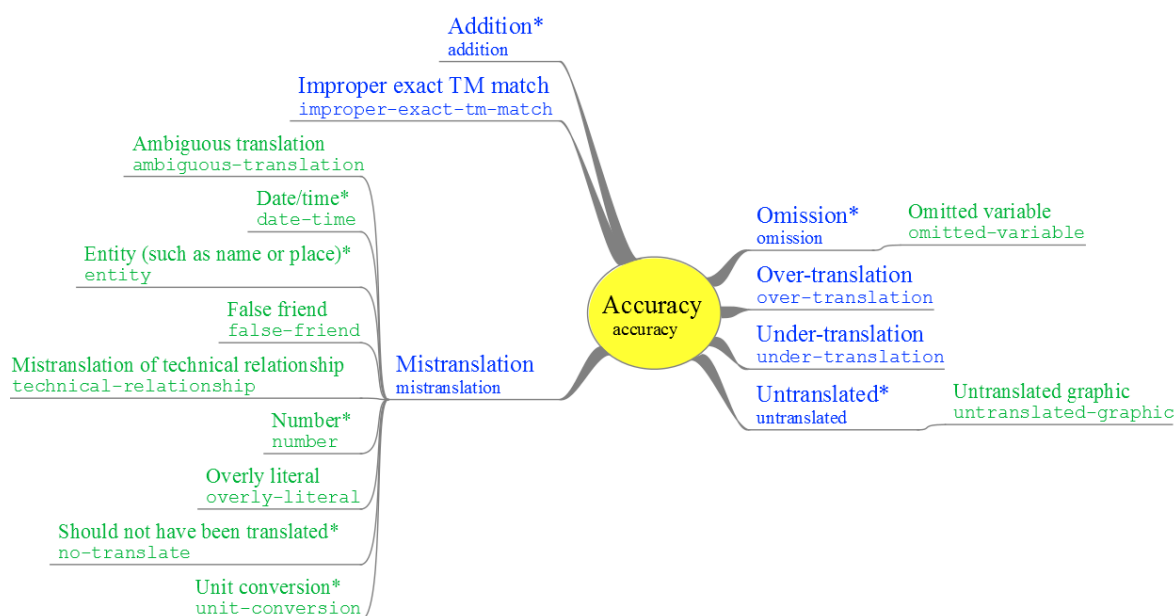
Addition*
addition

Improper exact TM match
improper-exact-tm-match

Ambiguous translation
ambiguous-translation

Date/time*
date-time

Entity (such as name or place)*
entity

False friend
false-friend

Mistranslation of technical relationship
technical-relationship

Number*
number

Overly literal
overly-literal

Should not have been translated*
no-translate

Unit conversion*
unit-conversion

Mistranslation
mistranslation

Accuracy
accuracy

Omission*
omission

Omitted variable
omitted-variable

Over-translation
over-translation

Under-translation
under-translation

Untranslated*
untranslated

Untranslated graphic
untranslated-graphic